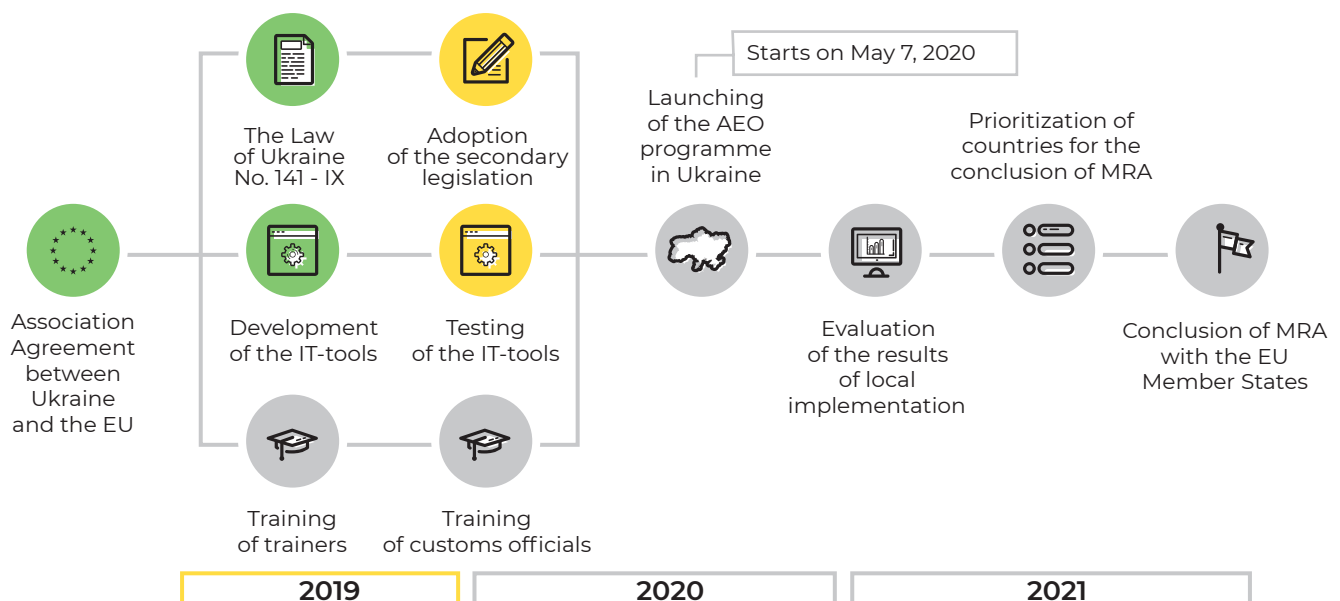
Association Agreement between Ukraine and the EU

The Law of Ukraine No. 141 - IX

Adoption of the secondary legislation

Development of the IT-tools

Testing of the IT-tools

Training of trainers

Training of customs officials

Starts on May 7, 2020

Launching of the AEO programme in Ukraine

Evaluation of the results of local implementation

Prioritization of countries for the conclusion of MRA

Conclusion of MRA with the EU Member States

2019

2020

2021